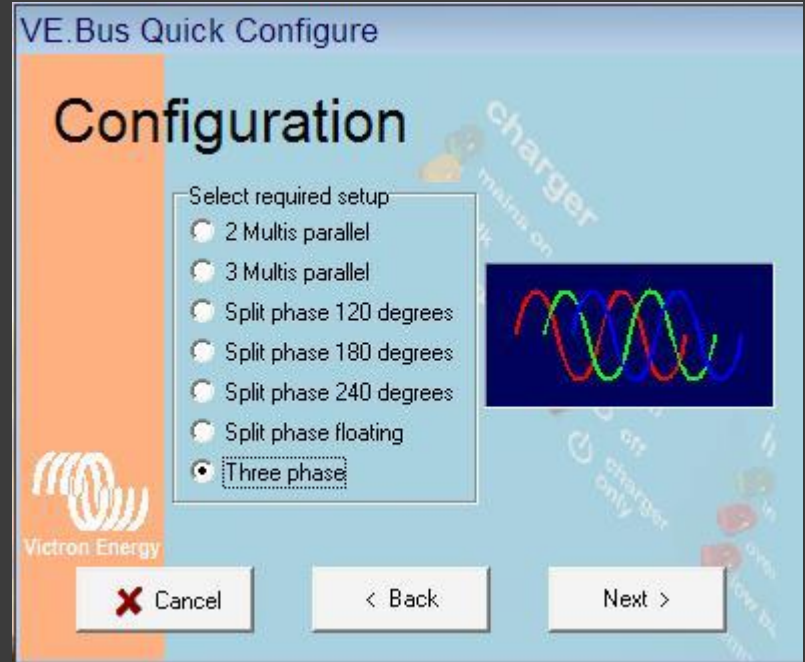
VE.Bus Quick Configure

Configuration

Select required setup
2 Multis parallel
3 Multis parallel
Split phase 120 degrees
Split phase 180 degrees
Split phase 240 degrees
Split phase floating
Three phase

Victron Energy

Cancel
< Back
Next >

charger
mains on
off
charger only